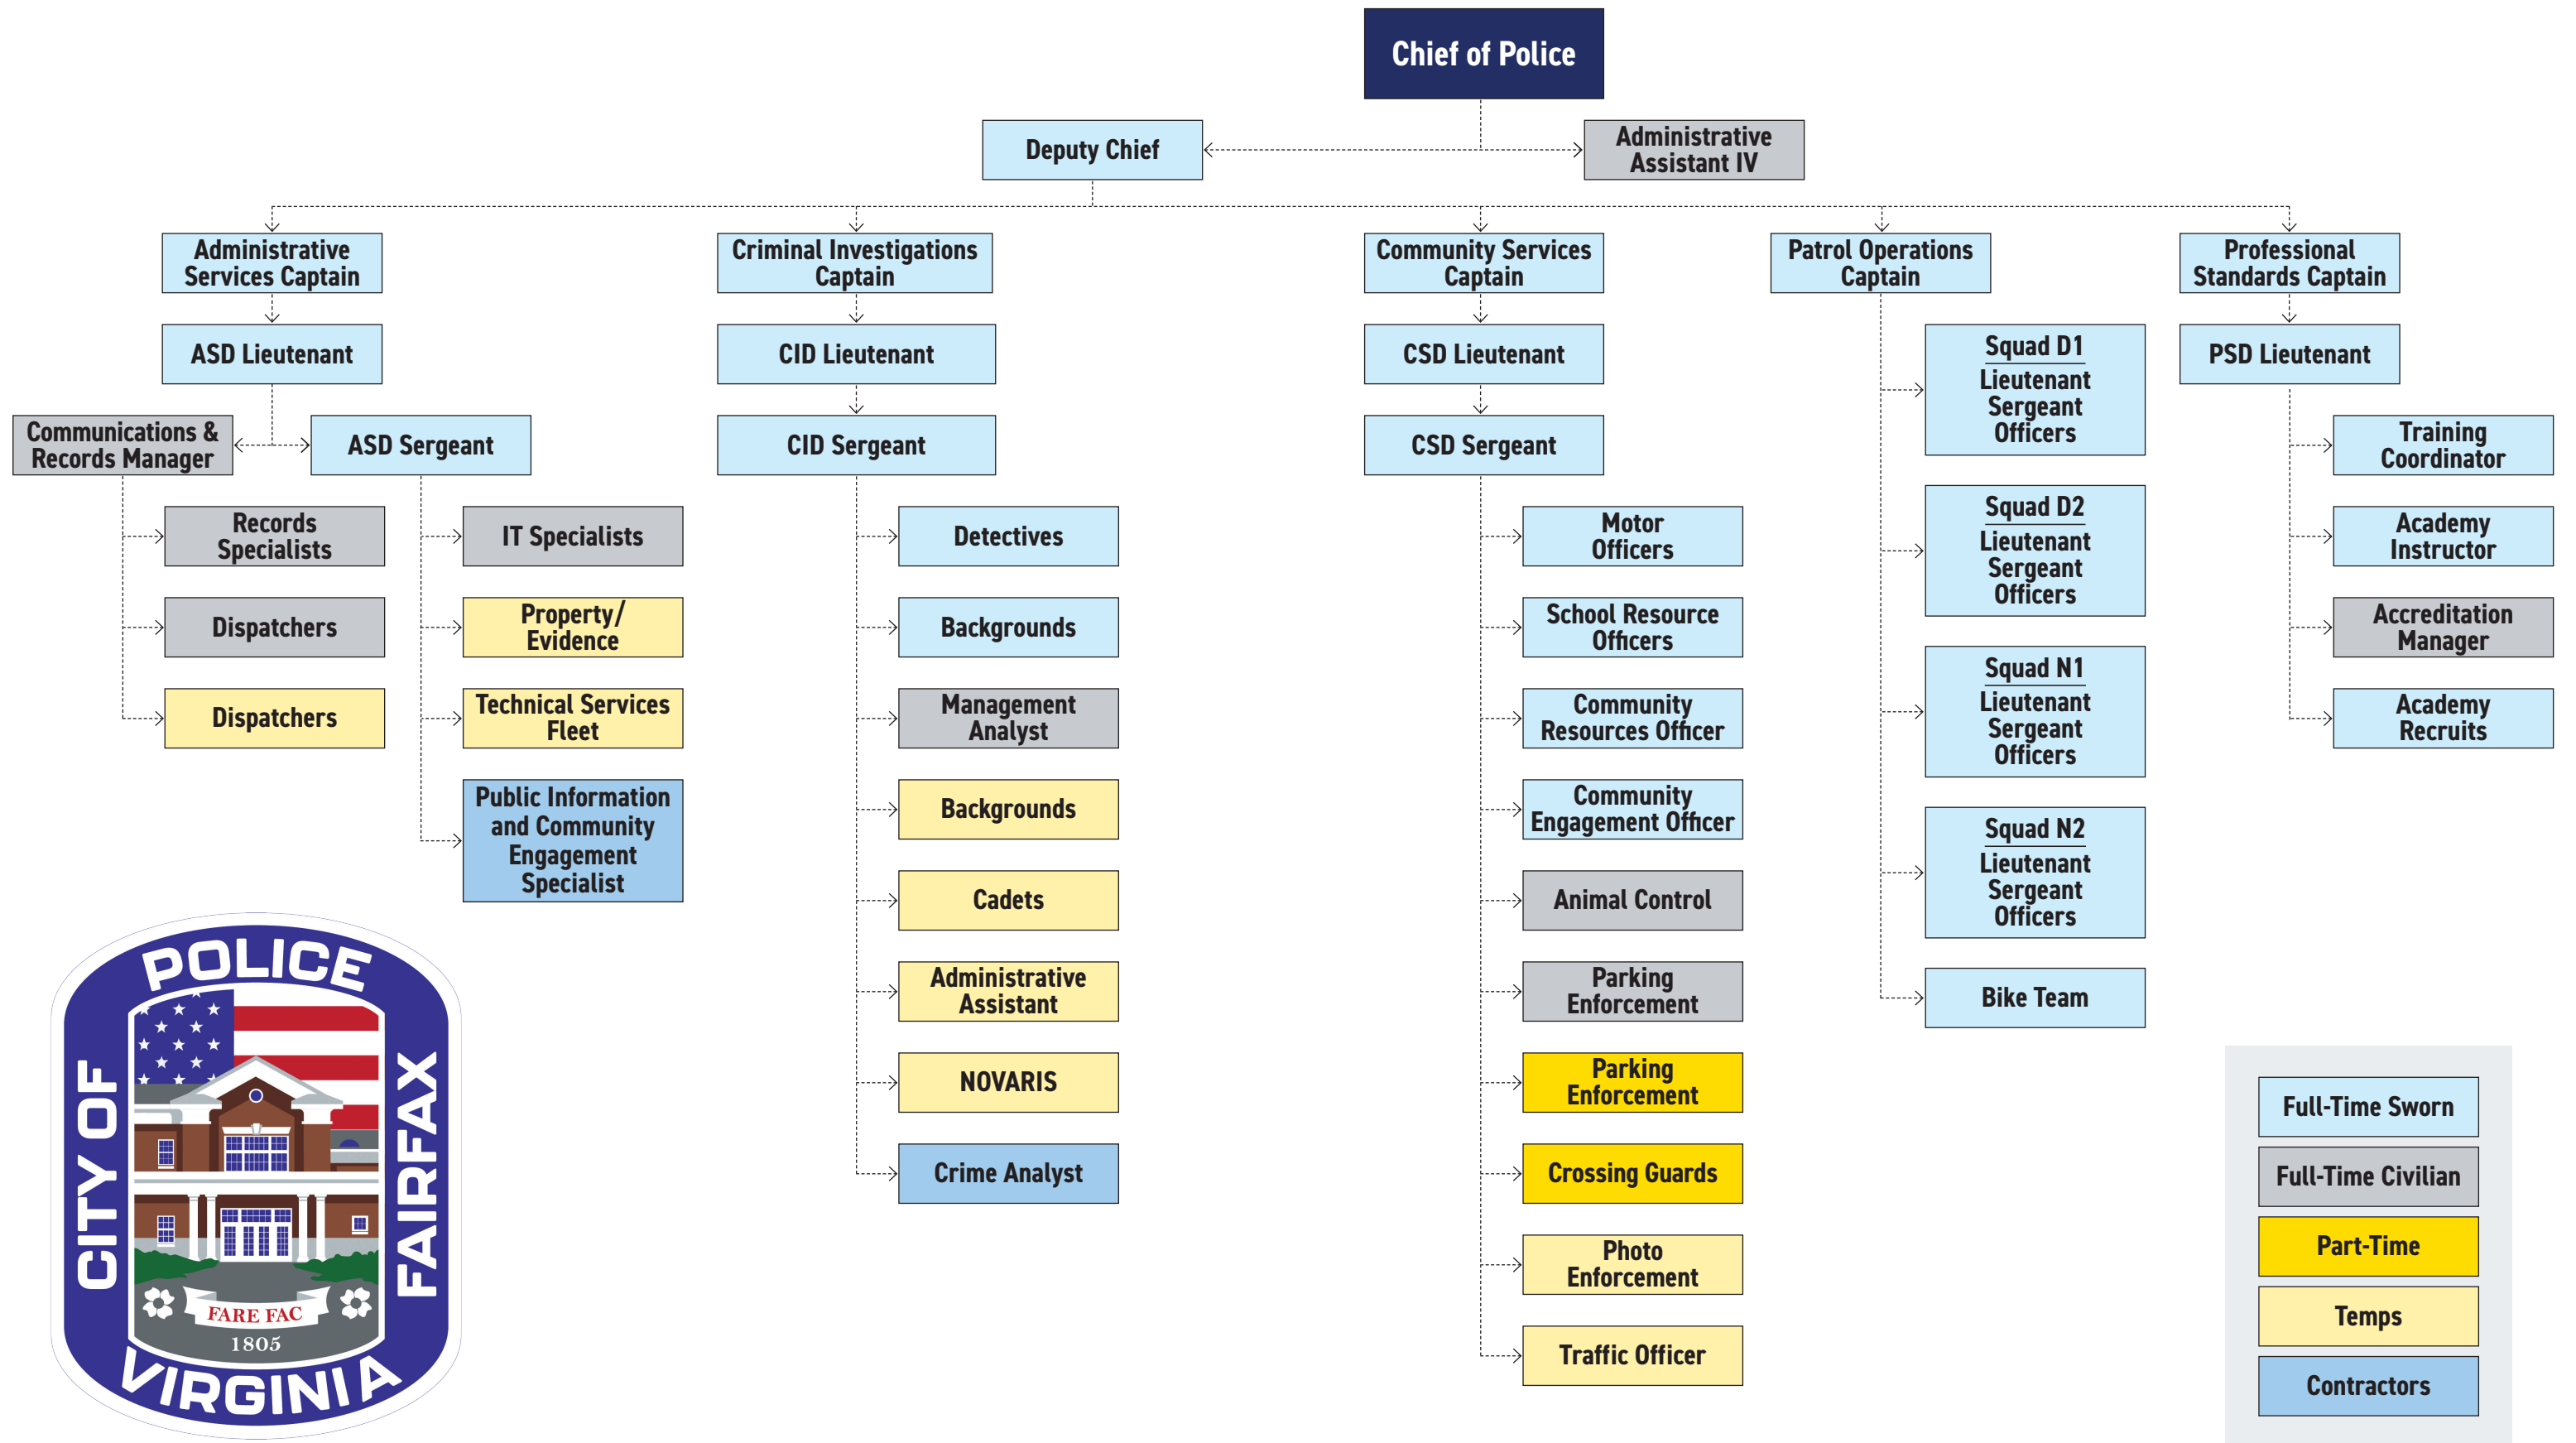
Chief of Police

Deputy Chief

Administrative Assistant IV

Administrative Services Captain

ASD Lieutenant

Communications & Records Manager

ASD Sergeant

Records Specialists

Dispatchers

Dispatchers

IT Specialists

Property/ Evidence

Technical Services Fleet

Public Information and Community Engagement Specialist

Criminal Investigations Captain

CID Lieutenant

CID Sergeant

Detectives

Backgrounds

Management Analyst

Backgrounds

Cadets

Administrative Assistant

NOVARIS

Crime Analyst

Community Services Captain

CSD Lieutenant

CSD Sergeant

Motor Officers

School Resource Officers

Community Resources Officer

Community Engagement Officer

Animal Control

Parking Enforcement

Parking Enforcement

Crossing Guards

Photo Enforcement

Traffic Officer

Patrol Operations Captain

Squad D1
Lieutenant
Sergeant
Officers

Squad D2
Lieutenant
Sergeant
Officers

Squad N1
Lieutenant
Sergeant
Officers

Squad N2
Lieutenant
Sergeant
Officers

Bike Team

Professional Standards Captain

PSD Lieutenant

Training Coordinator

Academy Instructor

Accreditation Manager

Academy Recruits

Full-Time Sworn

Full-Time Civilian

Part-Time

Temps

Contractors

POLICE
CITY OF
FAIRFAX
FARE FAC
1805
VIRGINIA